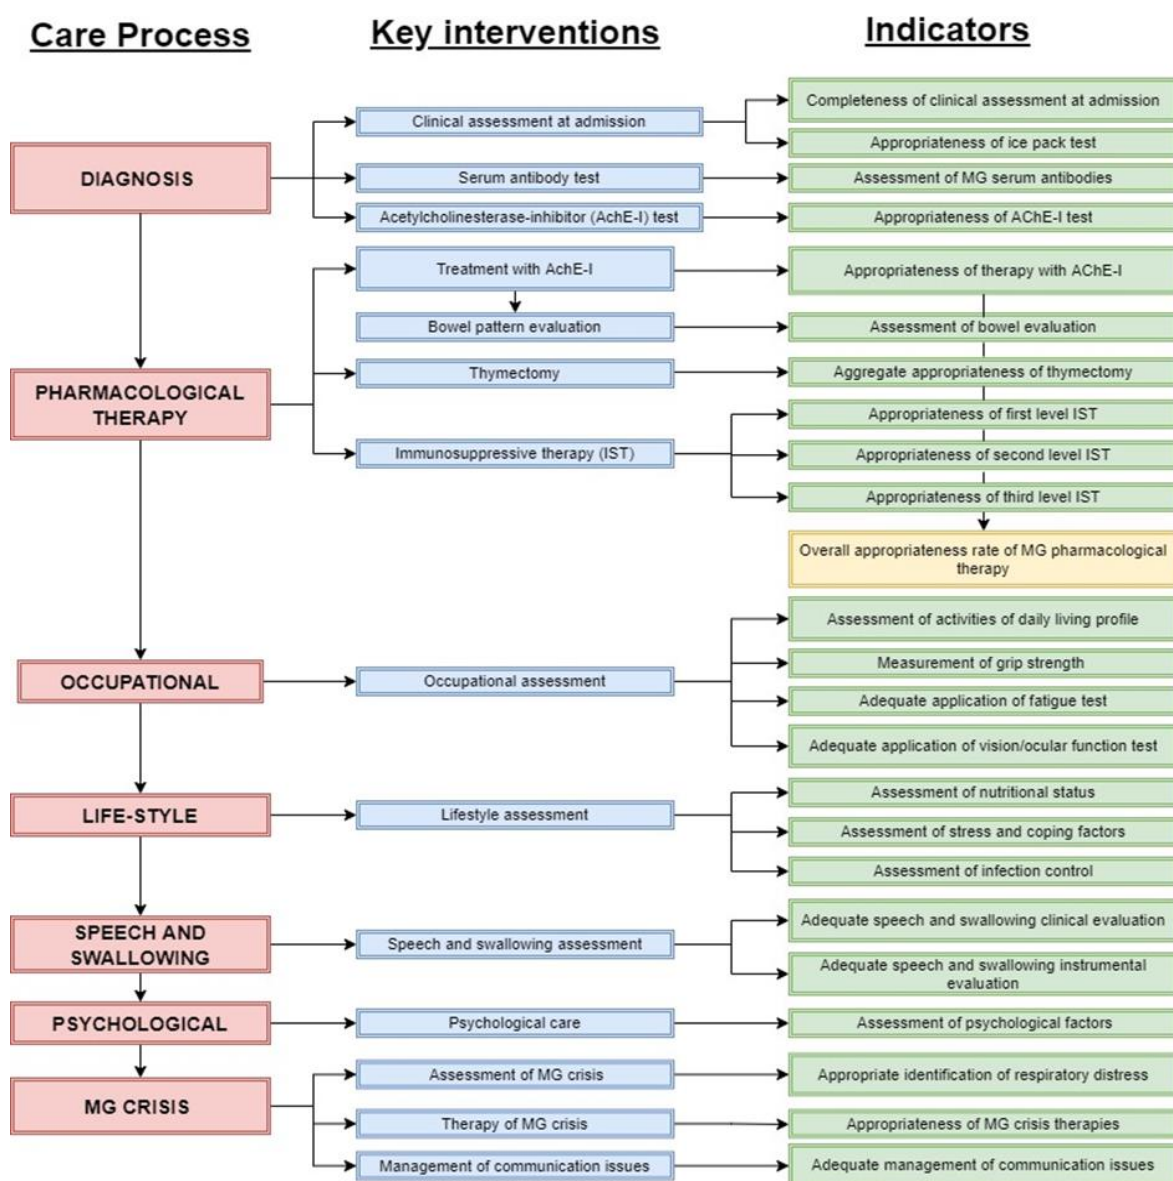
Care Process

Key interventions

Indicators

DIAGNOSIS

Clinical assessment at admission

Completeness of clinical assessment at admission

Appropriateness of ice pack test

Serum antibody test

Assessment of MG serum antibodies

Acetylcholinesterase-inhibitor (AchE-I) test

Appropriateness of AChE-I test

PHARMACOLOGICAL THERAPY

Treatment with AchE-I

Appropriateness of therapy with AChE-I

Bowel pattern evaluation

Assessment of bowel evaluation

Thymectomy

Aggregate appropriateness of thymectomy

Immunosuppressive therapy (IST)

Appropriateness of first level IST

Appropriateness of second level IST

Appropriateness of third level IST

Overall appropriateness rate of MG pharmacological therapy

OCCUPATIONAL

Occupational assessment

Assessment of activities of daily living profile

Measurement of grip strength

Adequate application of fatigue test

Adequate application of vision/ocular function test

LIFE-STYLE

Lifestyle assessment

Assessment of nutritional status

Assessment of stress and coping factors

Assessment of infection control

SPEECH AND SWALLOWING

Speech and swallowing assessment

Adequate speech and swallowing clinical evaluation

Adequate speech and swallowing instrumental evaluation

PSYCHOLOGICAL

Psychological care

Assessment of psychological factors

MG CRISIS

Assessment of MG crisis

Appropriate identification of respiratory distress

Therapy of MG crisis

Appropriateness of MG crisis therapies

Management of communication issues

Adequate management of communication issues